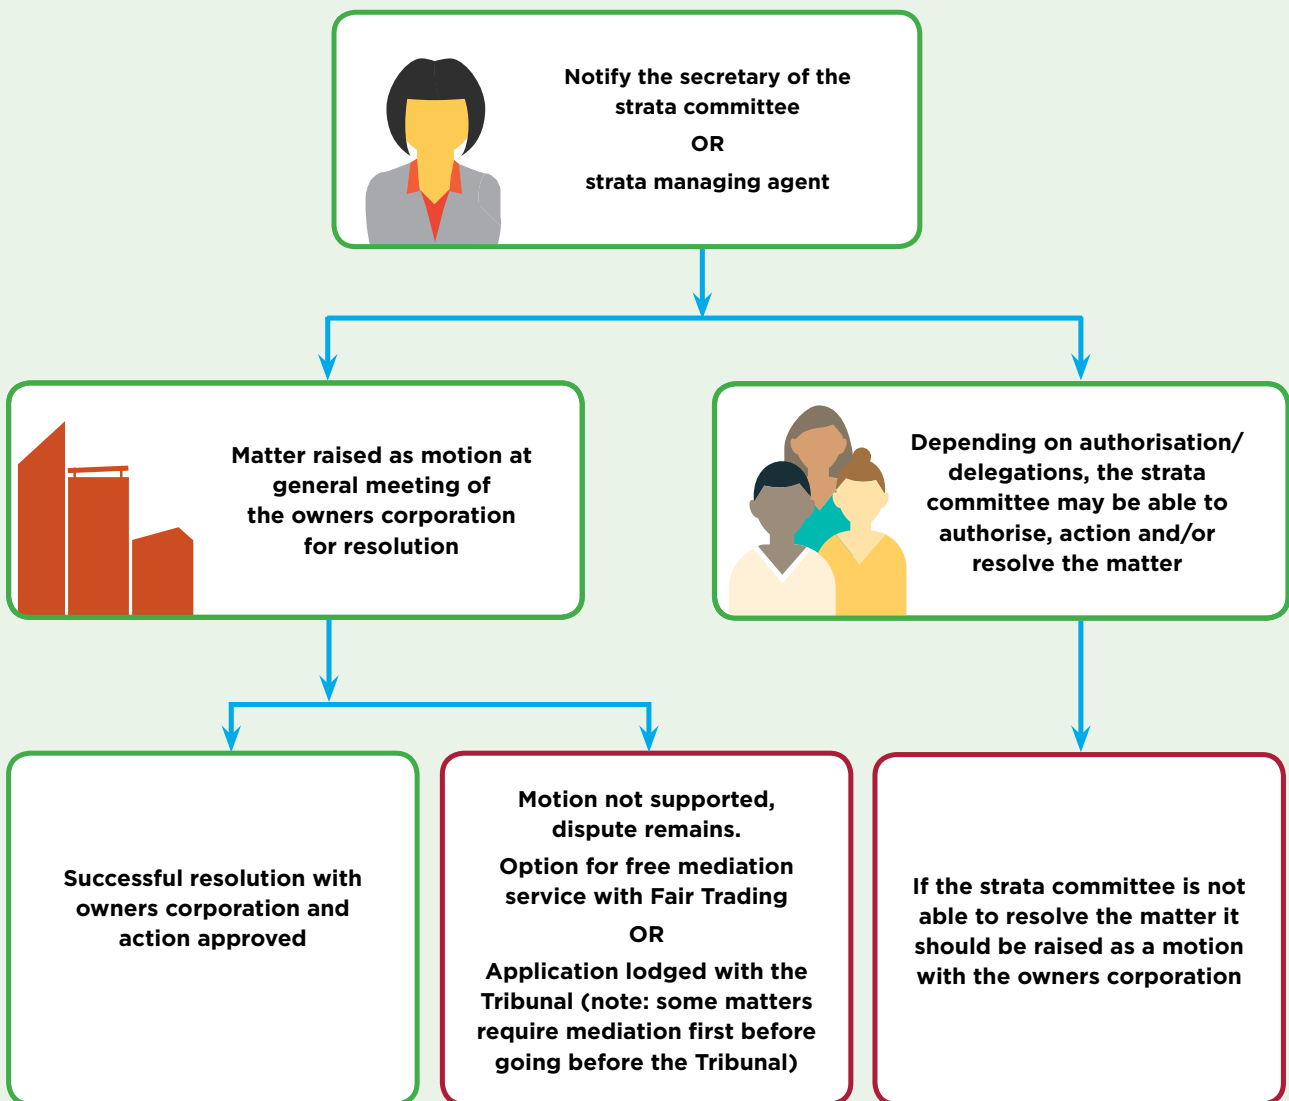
Notify the secretary of the strata committee

OR

strata managing agent

Matter raised as motion at general meeting of the owners corporation for resolution

Depending on authorisation/ delegations, the strata committee may be able to authorise, action and/or resolve the matter

Successful resolution with owners corporation and action approved

Motion not supported, dispute remains.

Option for free mediation service with Fair Trading

OR

Application lodged with the Tribunal (note: some matters require mediation first before going before the Tribunal)

If the strata committee is not able to resolve the matter it should be raised as a motion with the owners corporation